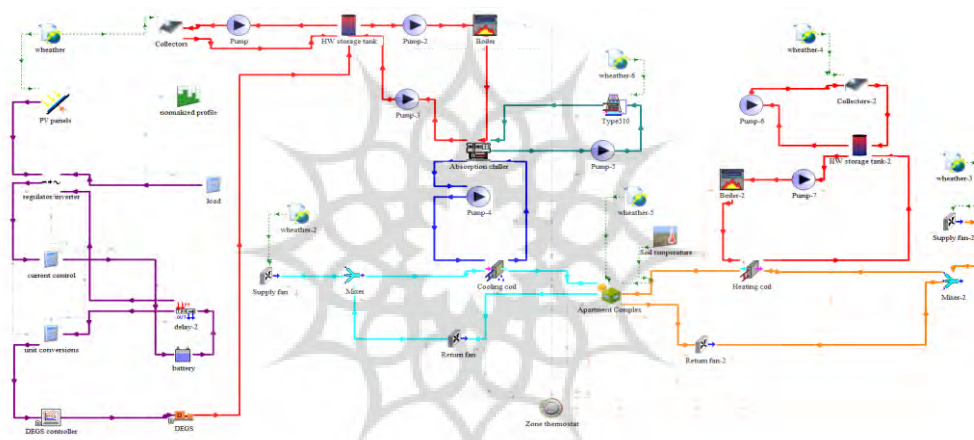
wheather
Collectors
Pump
HW storage tank
Pump-2
Boiler
PV panels
siomaized profile
wheather-6
Type310
wheather-4
Collectors-2
Pump-6
HW storage tank-2
Pump-3
Absorption chiller
Pump-5
regulator/inverter
load
Pump-4
Boiler-2
Pump-7
wheather-3
wheather-5
wheather-2
Supply fan-2
Soil temperature
current control
Supply fan
Mixer
Cooling coil
Heating coil
Apartment Complex
Mixer-2
delay-2
battery
unit conversions
Return fan
Return fan-2
DEGS controller
DEGS
Zone thermostat